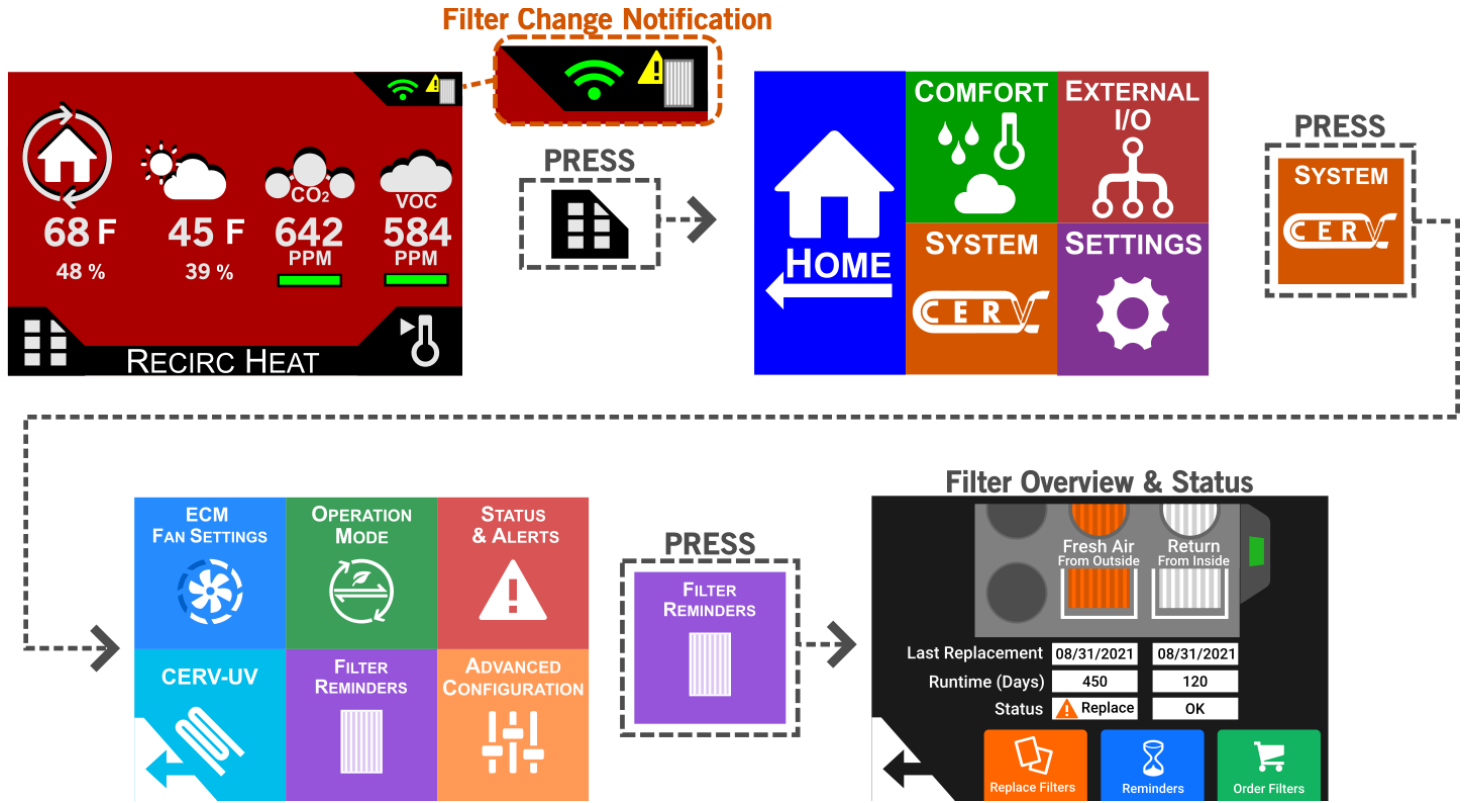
Filter Change Notification

68 F
48 %

45 F
39 %

$CO_2$
642
PPM

VOC
584
PPM

RECIRC HEAT

PRESS

HOME

COMFORT

EXTERNAL I/O

SYSTEM
CERV

SETTINGS

PRESS

SYSTEM
CERV

ECM FAN SETTINGS

OPERATION MODE

STATUS & ALERTS

CERV-UV

FILTER REMINDERS

ADVANCED CONFIGURATION

PRESS

FILTER REMINDERS

Filter Overview & Status

Fresh Air
From Outside

Return
From Inside

| | | |
|---|---|---|
| Last Replacement | 08/31/2021 | 08/31/2021 |
| Runtime (Days) | 450 | 120 |
| Status | Replace | OK |

Replace Filters

Reminders

Order Filters